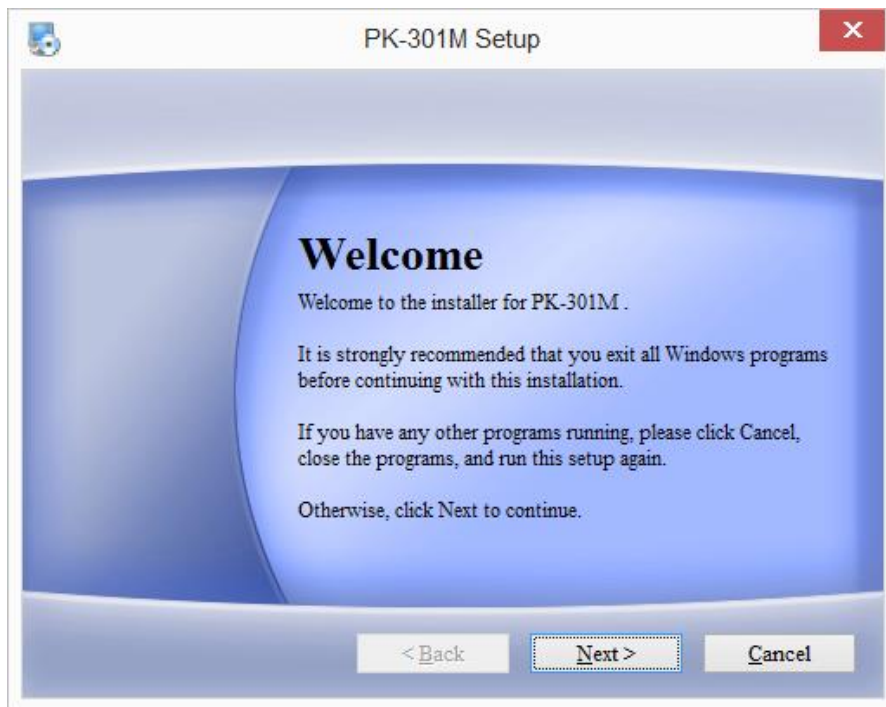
PK-301M Setup

Welcome

Welcome to the installer for PK-301M .

It is strongly recommended that you exit all Windows programs before continuing with this installation.

If you have any other programs running, please click Cancel, close the programs, and run this setup again.

Otherwise, click Next to continue.

< Back Next > Cancel